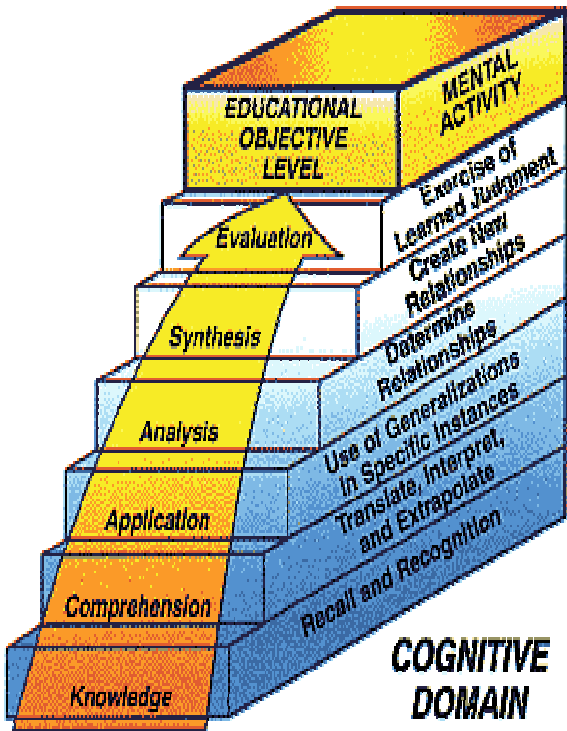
EDUCATIONAL OBJECTIVE LEVEL

MENTAL ACTIVITY

Evaluation

Exercise of Learned Judgment

Create New Relationships

Synthesis

Determine Relationships

Analysis

Use of Generalizations in Specific Instances

Application

Translate, Interpret, and Extrapolate

Comprehension

Recall and Recognition

Knowledge

COGNITIVE DOMAIN